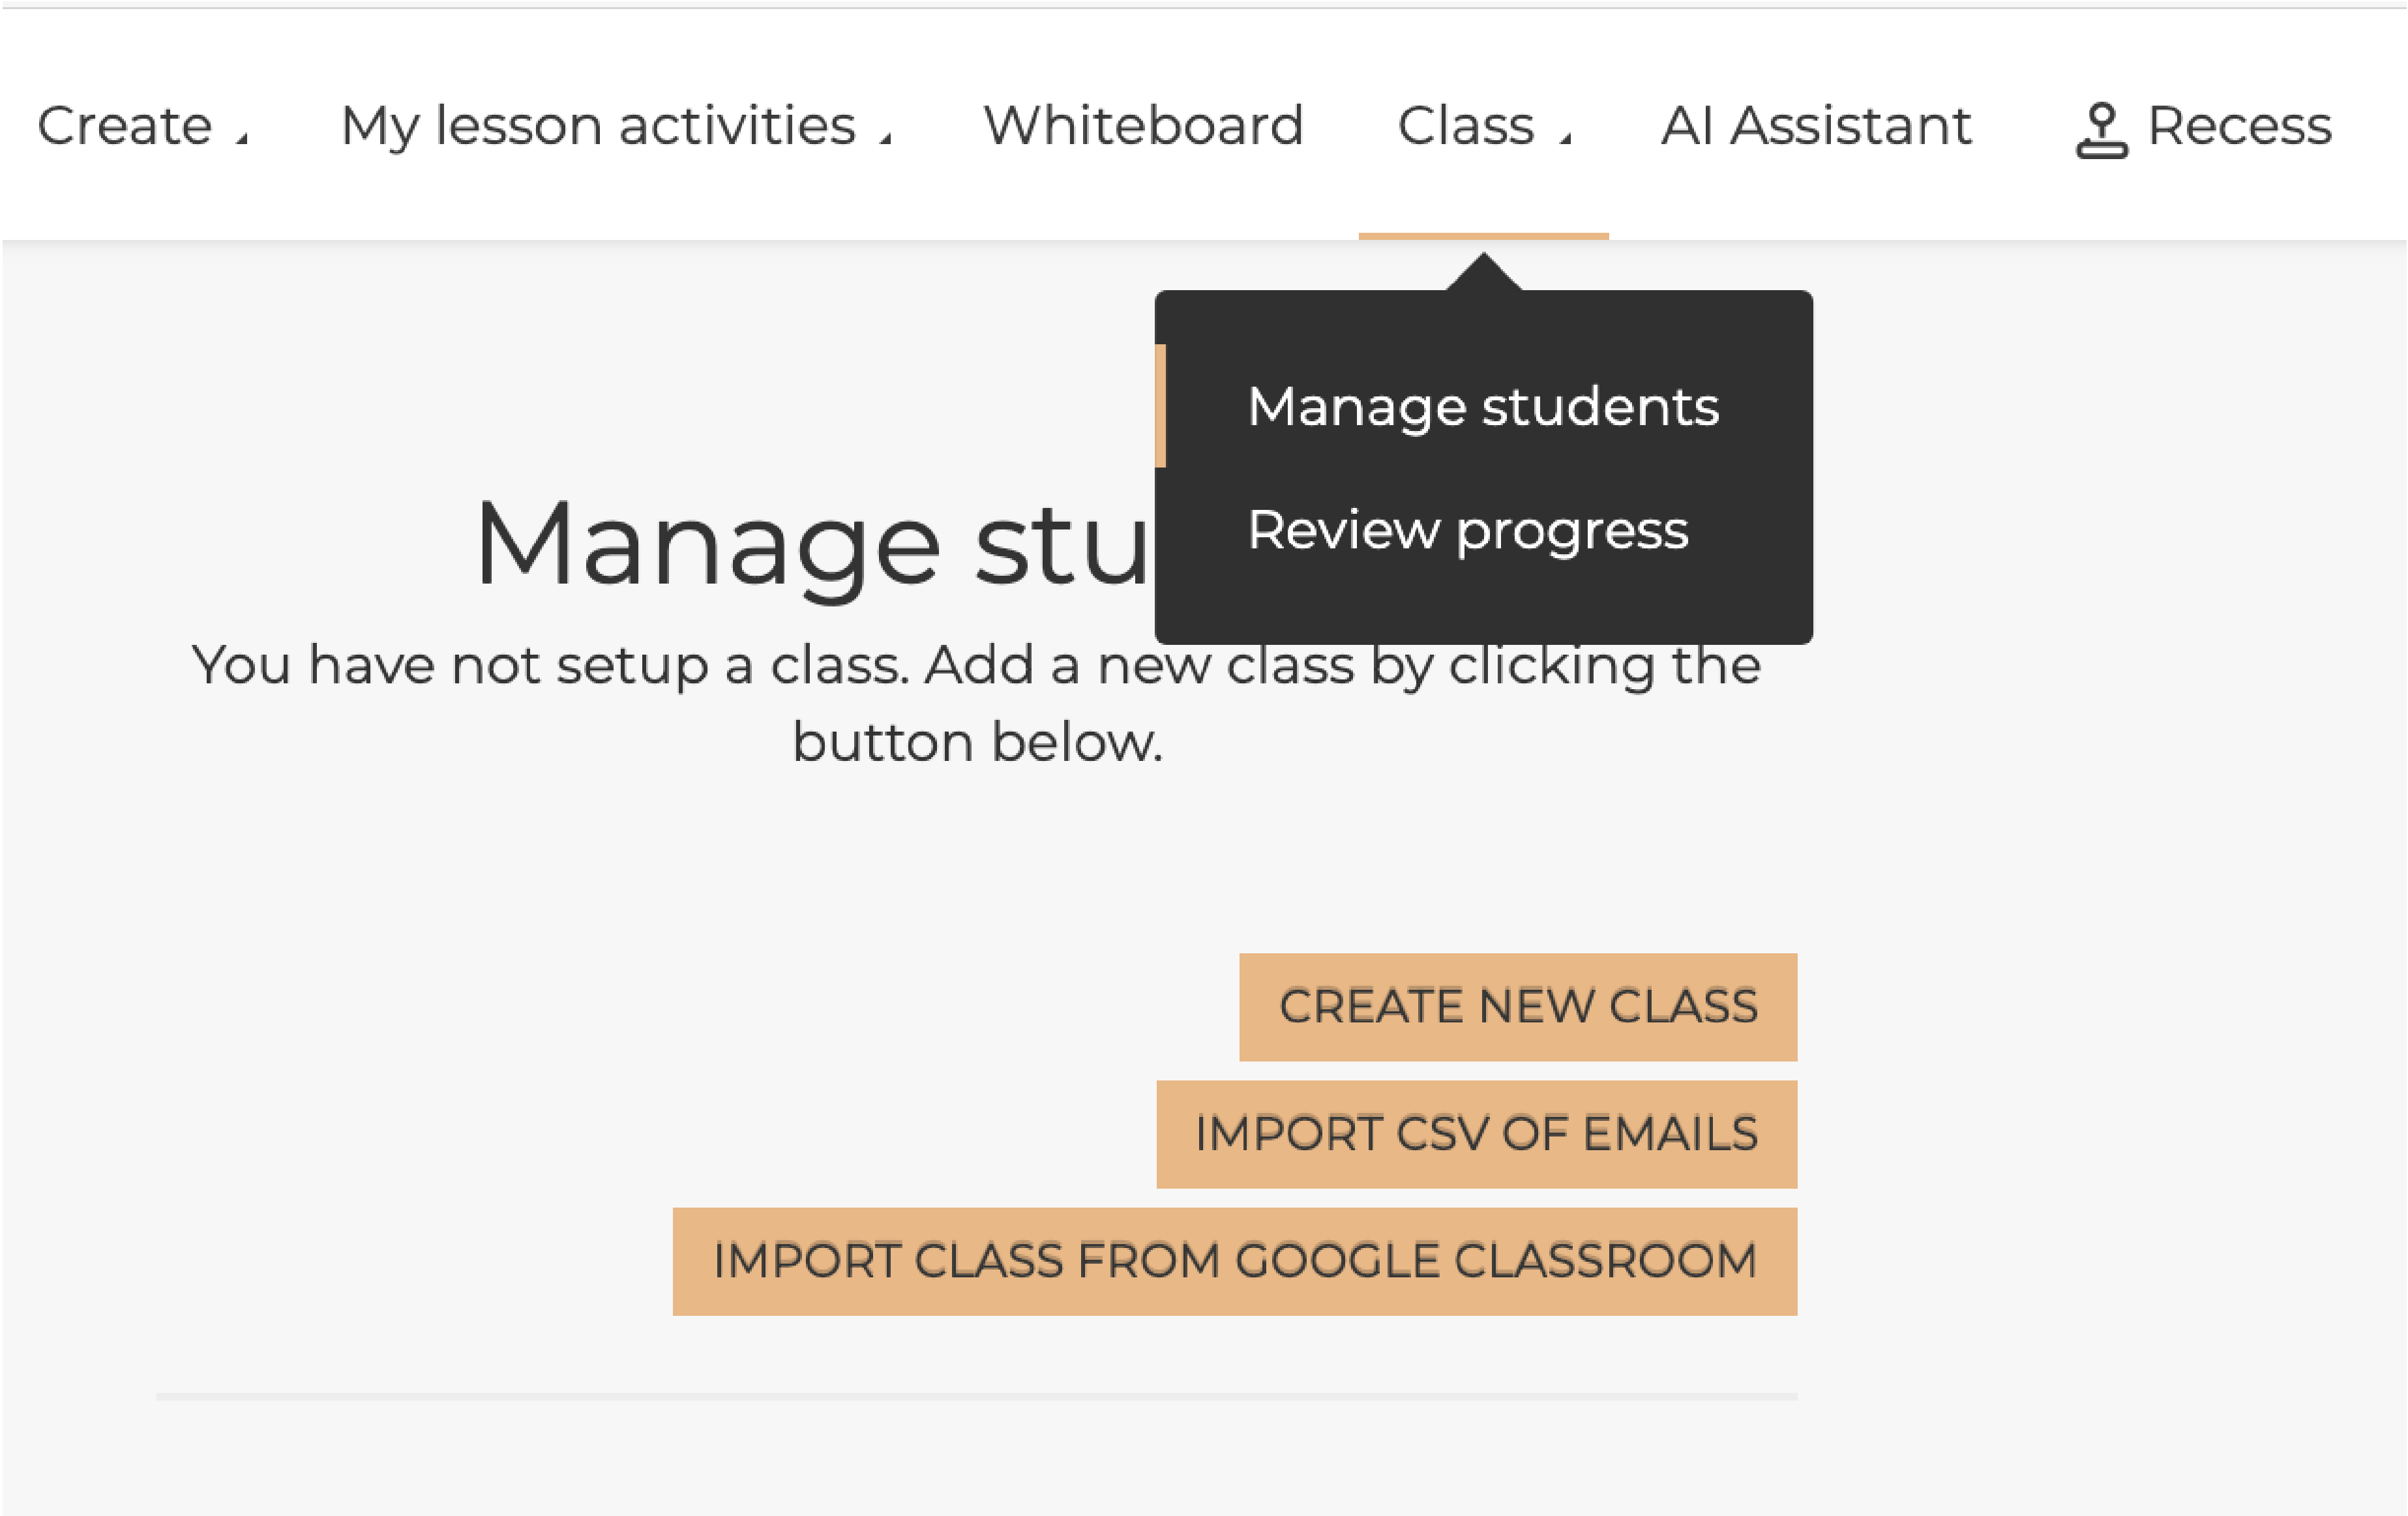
Create My lesson activities Whiteboard Class AI Assistant Recess

Manage students
Review progress

Manage stu

You have not setup a class. Add a new class by clicking the button below.

CREATE NEW CLASS

IMPORT CSV OF EMAILS

IMPORT CLASS FROM GOOGLE CLASSROOM